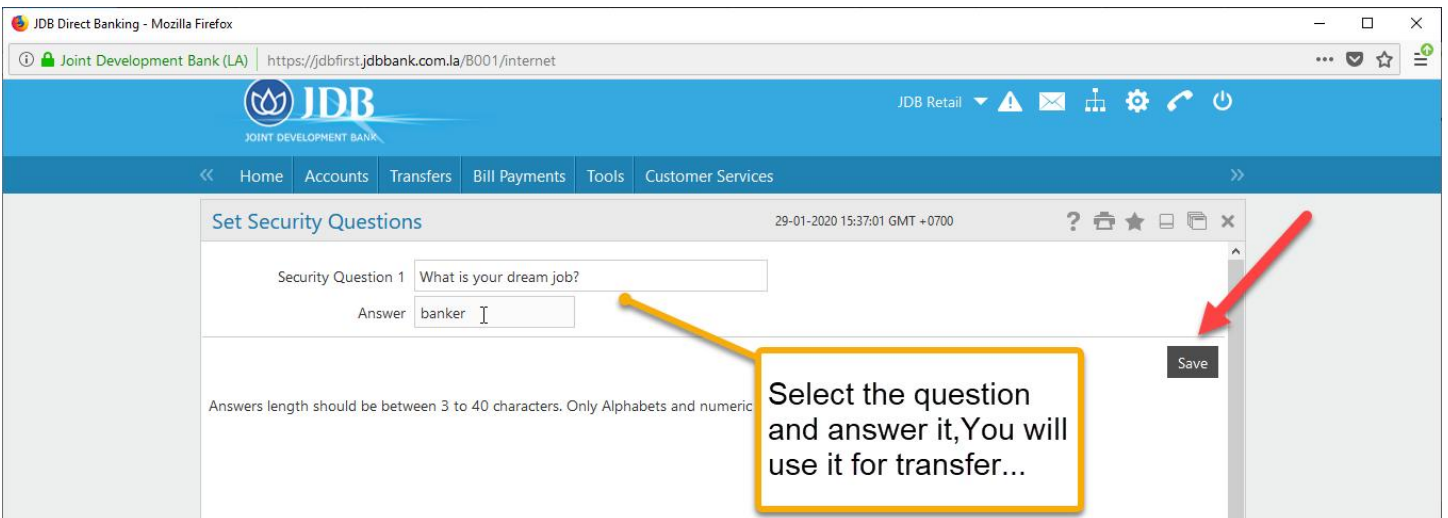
JDB Direct Banking - Mozilla Firefox

Joint Development Bank (LA) https://jdbfirst.jdbbank.com.la/B001/internet

JDB
JOINT DEVELOPMENT BANK

JDB Retail

Home Accounts Transfers Bill Payments Tools Customer Services

Set Security Questions 29-01-2020 15:37:01 GMT +0700

Security Question 1 What is your dream job?
Answer banker

Save

Answers length should be between 3 to 40 characters. Only Alphabets and numeric

Select the question and answer it,You will use it for transfer...